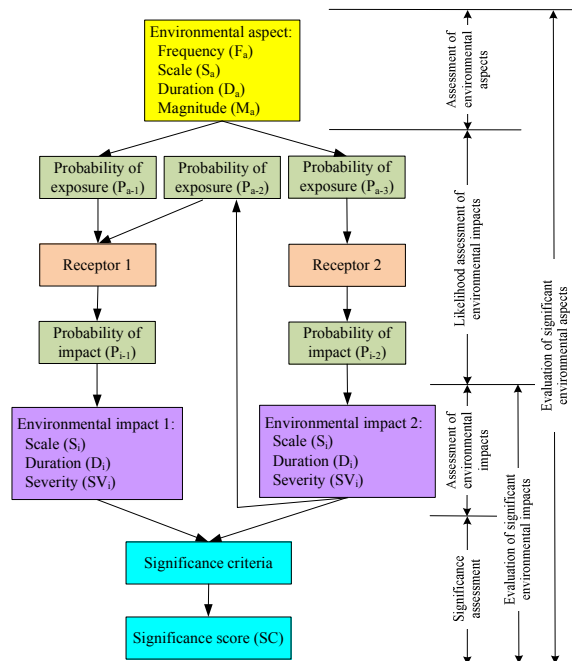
Environmental aspect:
Frequency ($F_a$)
Scale ($S_a$)
Duration ($D_a$)
Magnitude ($M_a$)

Probability of exposure ($P_{a-1}$)

Probability of exposure ($P_{a-2}$)

Probability of exposure ($P_{a-3}$)

Receptor 1

Receptor 2

Probability of impact ($P_{i-1}$)

Probability of impact ($P_{i-2}$)

Environmental impact 1:
Scale ($S_i$)
Duration ($D_i$)
Severity ($SV_i$)

Environmental impact 2:
Scale ($S_i$)
Duration ($D_i$)
Severity ($SV_i$)

Significance criteria

Significance score (SC)

Assessment of environmental aspects

Likelihood assessment of environmental impacts

Assessment of environmental impacts

Significance assessment

Evaluation of significant environmental impacts

Evaluation of significant environmental aspects